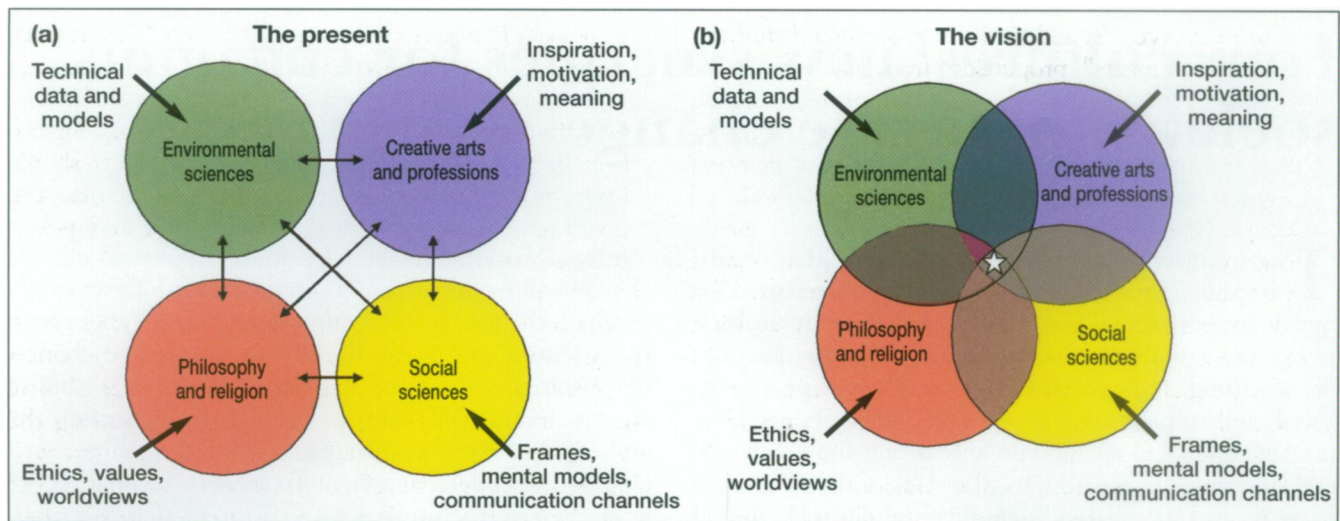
(a) The present

Technical data and models

Inspiration, motivation, meaning

Environmental sciences

Creative arts and professions

Philosophy and religion

Social sciences

Ethics, values, worldviews

Frames, mental models, communication channels

(b) The vision

Technical data and models

Inspiration, motivation, meaning

Environmental sciences

Creative arts and professions

Philosophy and religion

Social sciences

Ethics, values, worldviews

Frames, mental models, communication channels